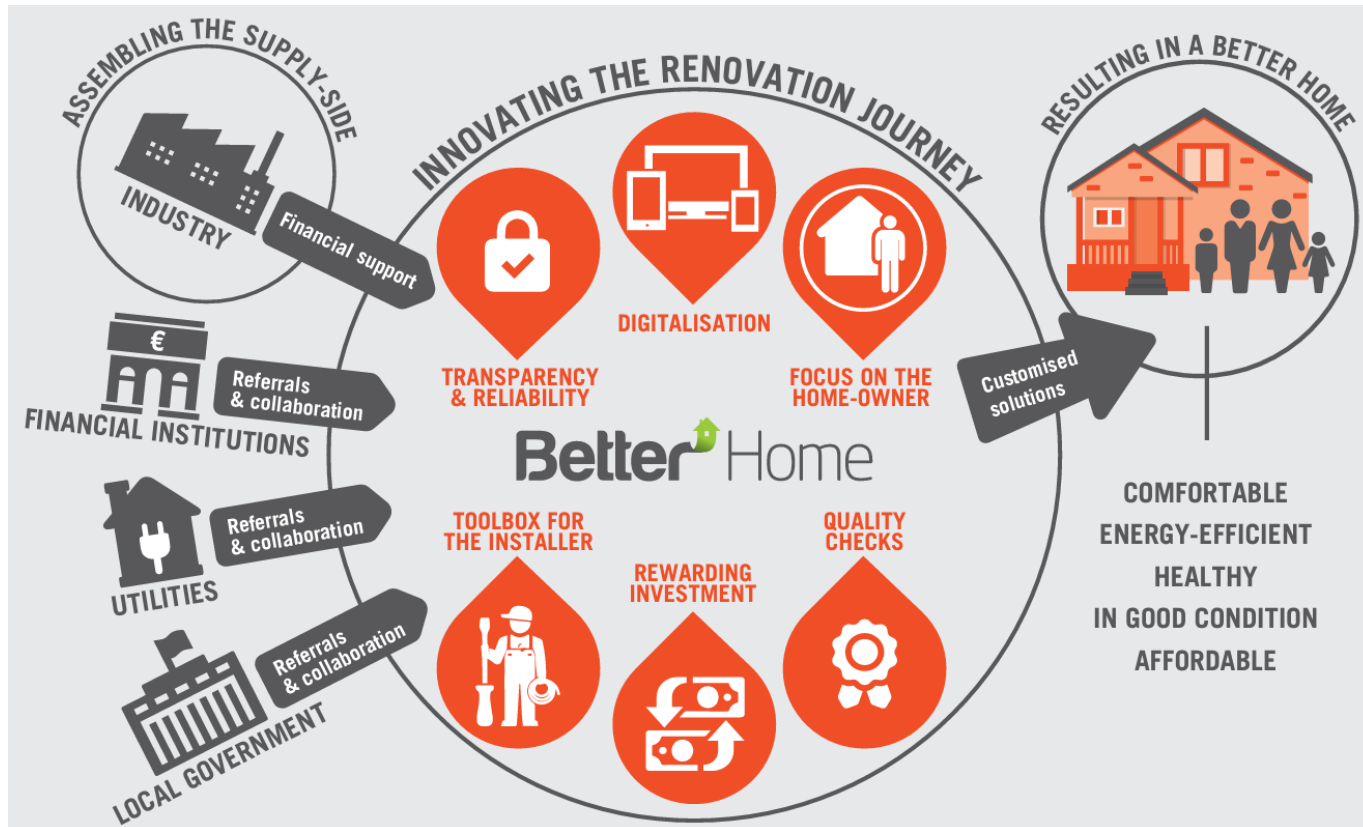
ASSEMBLING THE SUPPLY-SIDE

INDUSTRY

Financial support

€

FINANCIAL INSTITUTIONS

Referrals & collaboration

UTILITIES

Referrals & collaboration

LOCAL GOVERNMENT

Referrals & collaboration

INNOVATING THE RENOVATION JOURNEY

DIGITALISATION

TRANSPARENCY & RELIABILITY

FOCUS ON THE HOME-OWNER

Better Home

TOOLBOX FOR THE INSTALLER

REWARDING INVESTMENT

QUALITY CHECKS

RESULTING IN A BETTER HOME

Customised solutions

COMFORTABLE
ENERGY-EFFICIENT
HEALTHY
IN GOOD CONDITION
AFFORDABLE